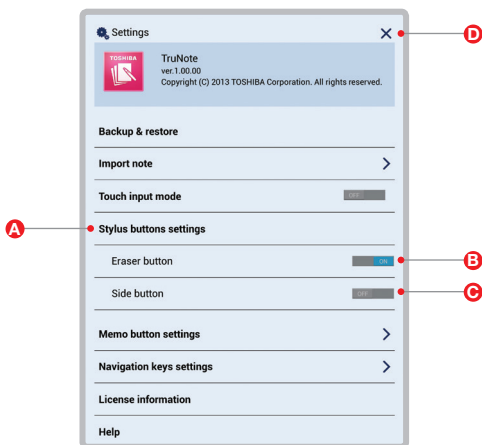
Settings

TOSHIBA

TruNote
ver.1.00.00
Copyright (C) 2013 TOSHIBA Corporation. All rights reserved.

Backup & restore

Import note

Touch input mode OFF

Stylus buttons settings

Eraser button ON

Side button OFF

Memo button settings

Navigation keys settings

License information

Help

A

B

C

D